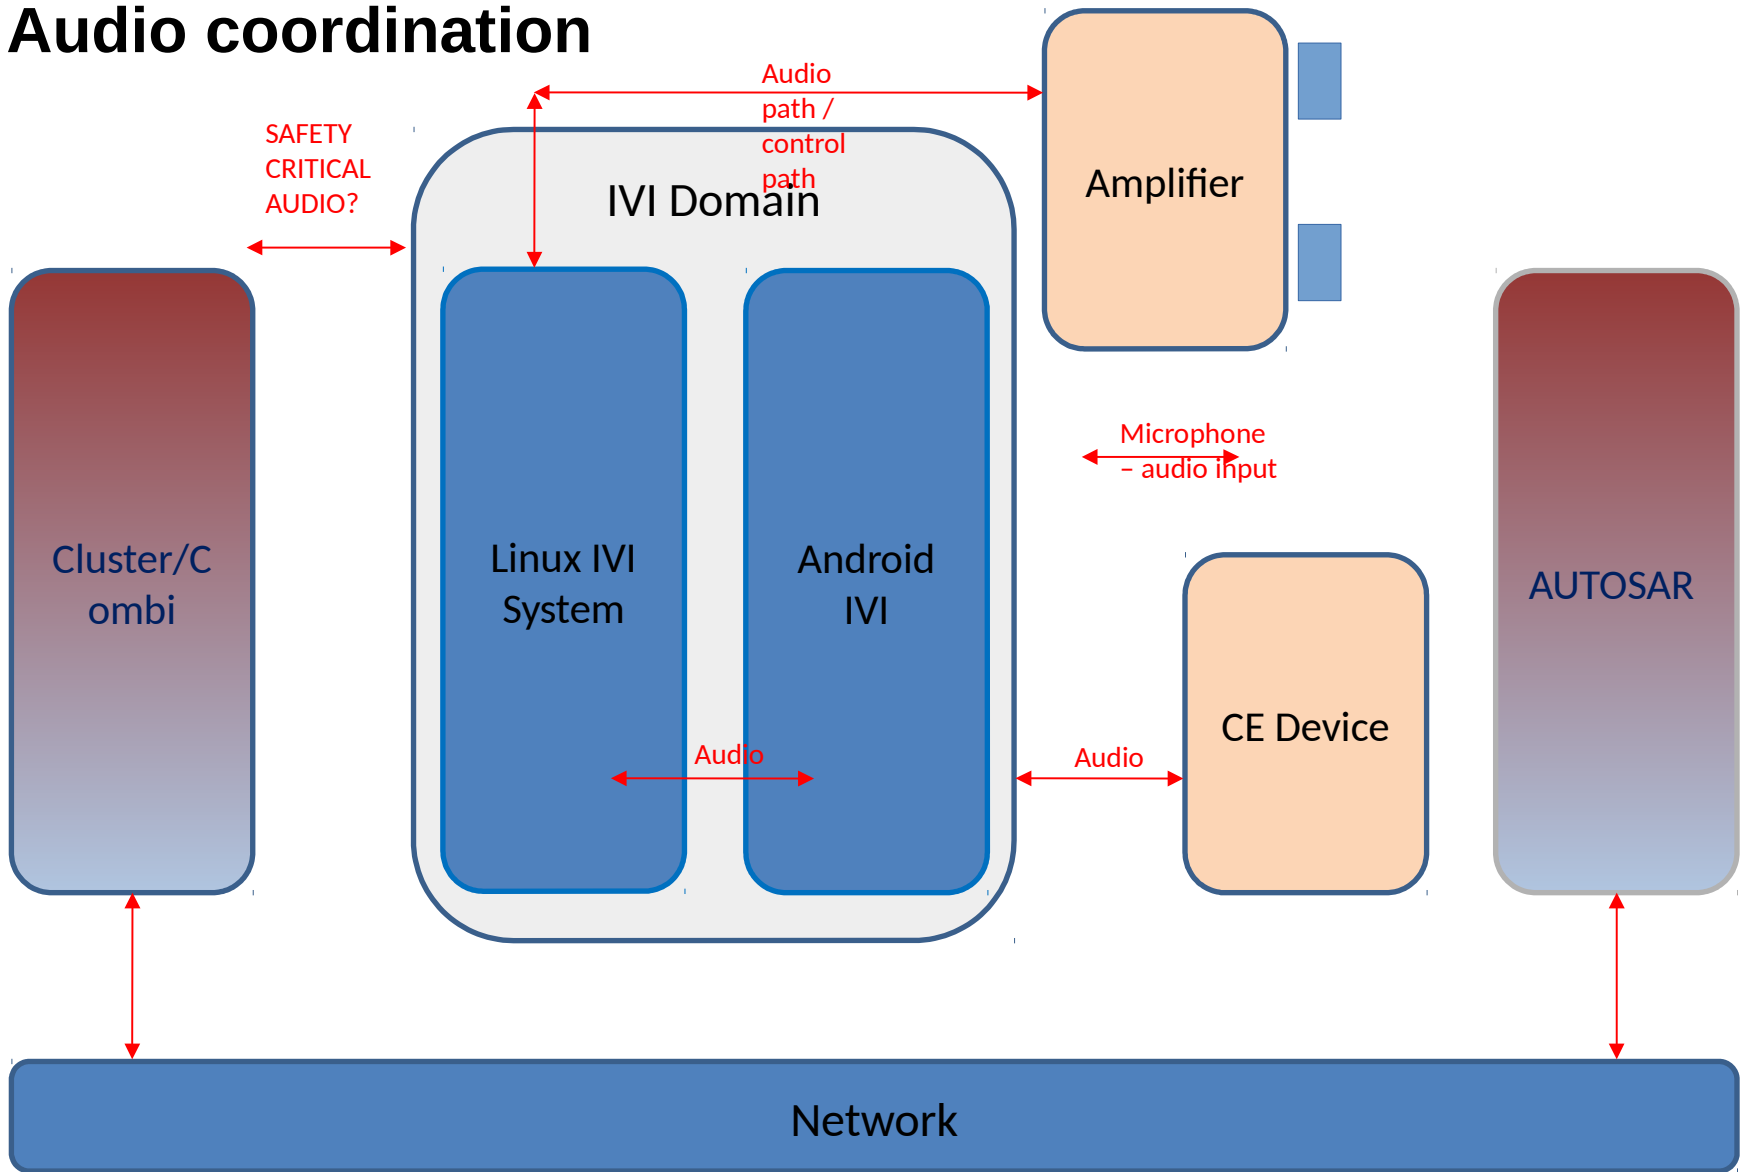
Audio coordination

Audio path / control path

SAFETY CRITICAL AUDIO?

IVI Domain

Amplifier

Cluster/Combi

Linux IVI System

Android IVI

Microphone – audio input

CE Device

AUTOSAR

Audio

Audio

Network